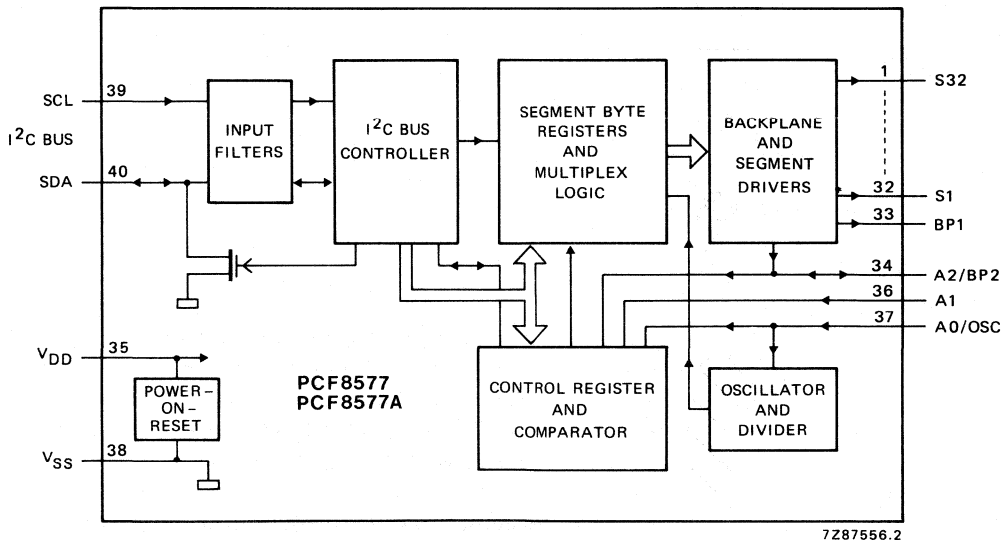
SCL
39
$I^2C$ BUS
SDA
40
INPUT FILTERS
$I^2C$ BUS CONTROLLER
SEGMENT BYTE REGISTERS AND MULTIPLEX LOGIC
BACKPLANE AND SEGMENT DRIVERS
1
S32
32
S1
33
BP1
34
A2/BP2
36
A1
37
A0/OSC
$V_{DD}$
35
POWER-ON-RESET
$V_{SS}$
38
PCF8577
PCF8577A
CONTROL REGISTER AND COMPARATOR
OSCILLATOR AND DIVIDER
7Z87556.2